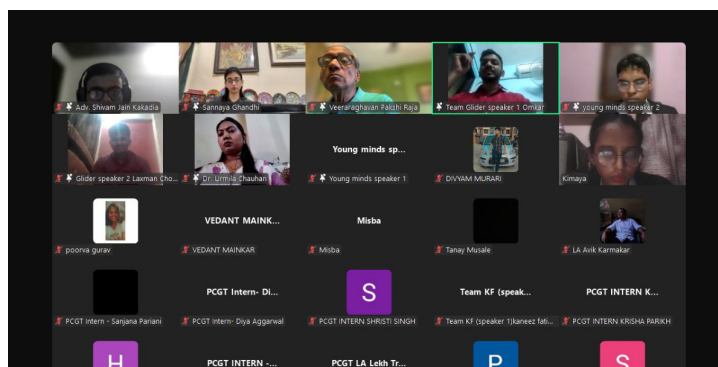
Adv. Shivam Jain Kakadia
Sannaya Ghandhi
Veeraraghavan Palchi Raja
Team Glider speaker 1 Omkar
young minds speaker 2

Glider speaker 2 Laxman Cho...
Dr. Urmila Chauhan
Young minds sp...
Young minds speaker 1
DIVYAM MURARI
Kimaya

poorva gurav
VEDANT MAINK...
VEDANT MAINKAR
Misba
Misba
Tanay Musale
LA Avik Karmakar

PCGT Intern - Sanjana Pariani
PCGT Intern- Di...
PCGT Intern- Diya Aggarwal
S
PCGT INTERN SHRISTI SINGH
Team KF (speak...
Team KF (speaker 1)kaneez fati...
PCGT INTERN K...
PCGT INTERN KRISHA PARIKH

H
PCGT INTERN -...
PCGT LA Lekh Tr...
P
S